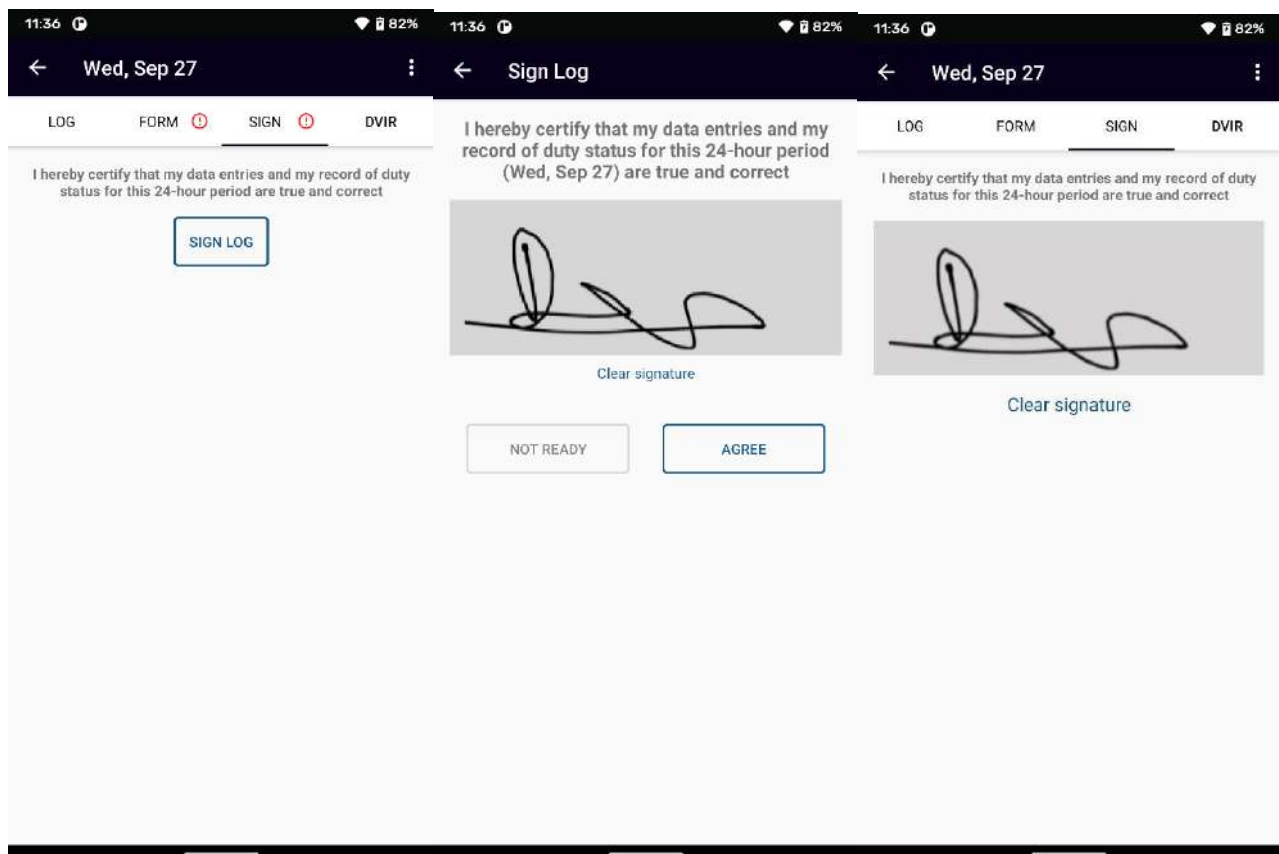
11:36 82%

Wed, Sep 27

LOG FORM SIGN DVIR

I hereby certify that my data entries and my record of duty status for this 24-hour period are true and correct

SIGN LOG

11:36 82%

Sign Log

I hereby certify that my data entries and my record of duty status for this 24-hour period (Wed, Sep 27) are true and correct

Clear signature

NOT READY

AGREE

11:36 82%

Wed, Sep 27

LOG FORM SIGN DVIR

I hereby certify that my data entries and my record of duty status for this 24-hour period are true and correct

Clear signature